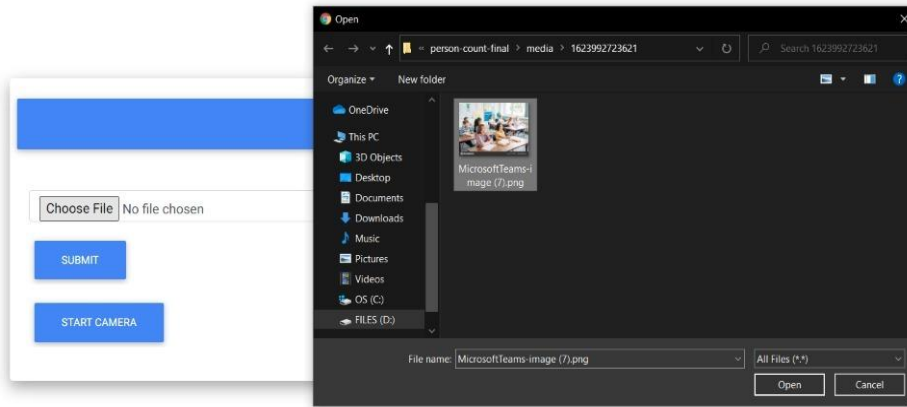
Choose File No file chosen

SUBMIT

START CAMERA

Open

« person-count-final › media › 1623992723621

Search 1623992723621

Organize ▾ New folder

OneDrive

This PC

3D Objects

Desktop

Documents

Downloads

Music

Pictures

Videos

OS (C:)

FILES (D:)

MicrosoftTeams-image (7).png

File name: MicrosoftTeams-image (7).png

All Files (*.*)

Open

Cancel